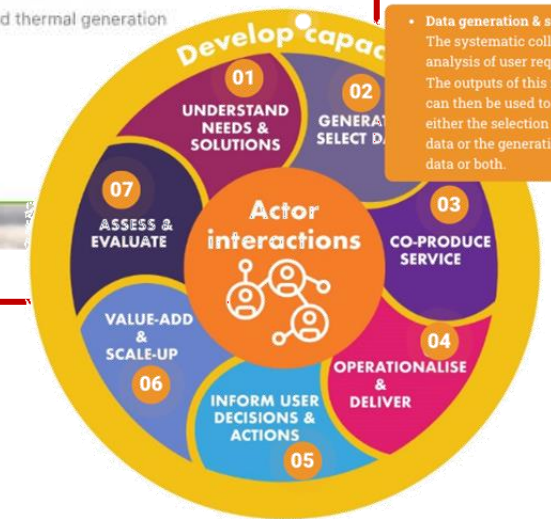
d thermal generation

Develop capac

01 UNDERSTAND NEEDS & SOLUTIONS

02 GENERAT SELECT D

03 CO-PRODUCE SERVICE

04 OPERATIONALISE & DELIVER

05 INFORM USER DECISIONS & ACTIONS

06 VALUE-ADD & SCALE-UP

07 ASSESS & EVALUATE

Actor interactions

• Data generation & s
The systematic coll
analysis of user req
The outputs of this
can then be used to
either the selection
data or the generati
data or both.